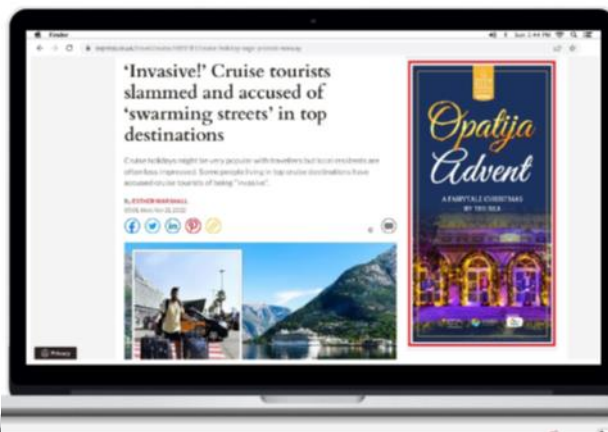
Finder

'Invasive!' Cruise tourists slammed and accused of 'swarming streets' in top destinations

Cruise holidays might be very popular with travellers but local residents are often less impressed. Some people living in top cruise destinations have accused cruise tourists of being "invasive".

By ESTHER MARSHALL

Opatija Advent

A FAIRYTALE CHRISTMAS BY THE SEA

Privacy